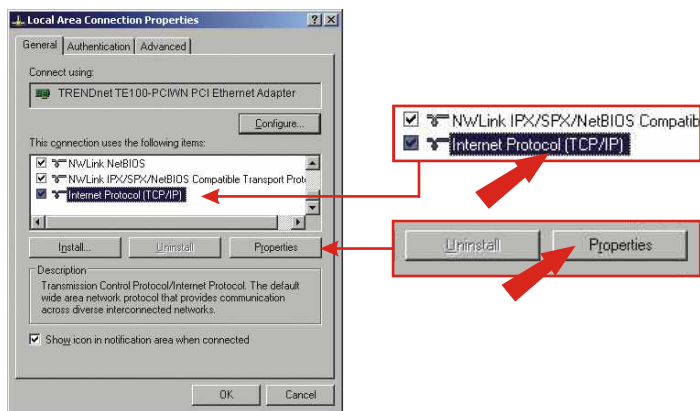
Local Area Connection Properties

? X

General | Authentication | Advanced

Connect using:

TRENDnet TE100-PCIWN PCI Ethernet Adapter

Configure...

This connection uses the following items:

NWLink NetBIOS

NWLink IPX/SPX/NetBIOS Compatible Transport Proto

Internet Protocol (TCP/IP)

Install... | Uninstall | Properties

Description

Transmission Control Protocol/Internet Protocol. The default wide area network protocol that provides communication across diverse interconnected networks.

Show icon in notification area when connected

OK | Cancel

NWLink IPX/SPX/NetBIOS Compatib

Internet Protocol (TCP/IP)

Uninstall | Properties